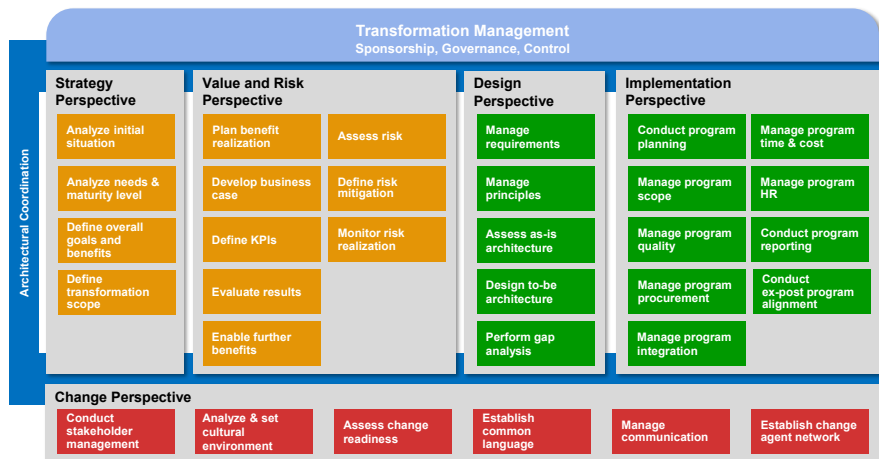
Transformation Management
Sponsorship, Governance, Control

Architectural Coordination

Strategy Perspective

Analyze initial situation

Analyze needs & maturity level

Define overall goals and benefits

Define transformation scope

Value and Risk Perspective

Plan benefit realization

Assess risk

Develop business case

Define risk mitigation

Define KPIs

Monitor risk realization

Evaluate results

Enable further benefits

Design Perspective

Manage requirements

Manage principles

Assess as-is architecture

Design to-be architecture

Perform gap analysis

Implementation Perspective

Conduct program planning

Manage program time & cost

Manage program scope

Manage program HR

Manage program quality

Conduct program reporting

Manage program procurement

Conduct ex-post program alignment

Manage program integration

Change Perspective

Conduct stakeholder management

Analyze & set cultural environment

Assess change readiness

Establish common language

Manage communication

Establish change agent network